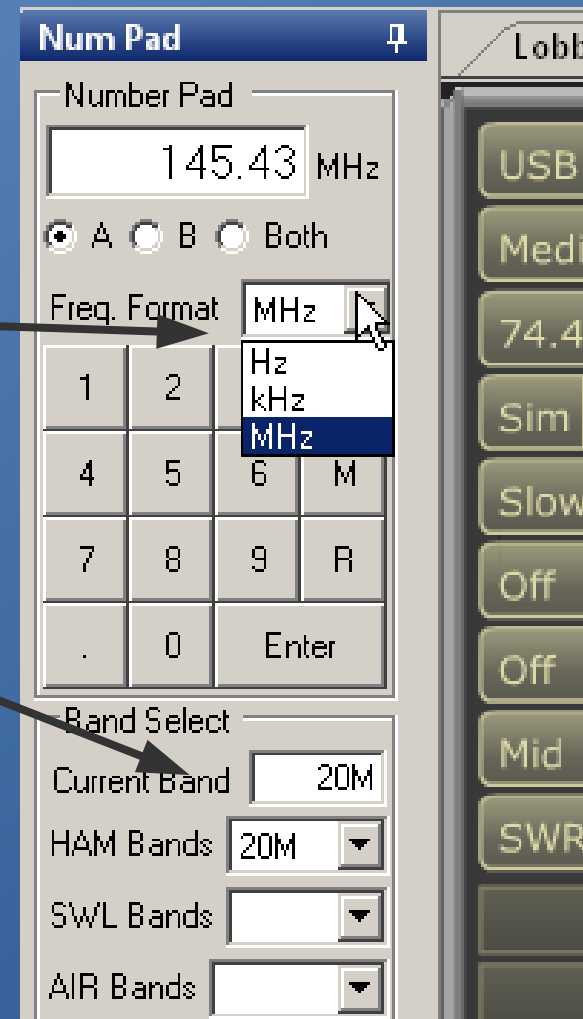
Num Pad

Number Pad

145.43 MHz

A B Both

Freq. Format MHz

Hz
kHz
MHz

| 1 | 2 | | |
|---|---|---|---|
| 4 | 5 | 6 | M |
| 7 | 8 | 9 | R |
| . | 0 | Enter | |

Band Select

Current Band 20M

HAM Bands 20M

SWL Bands

AIR Bands

Lobb

USB

Medi

74.4

Sim

Slow

Off

Off

Mid

SWR